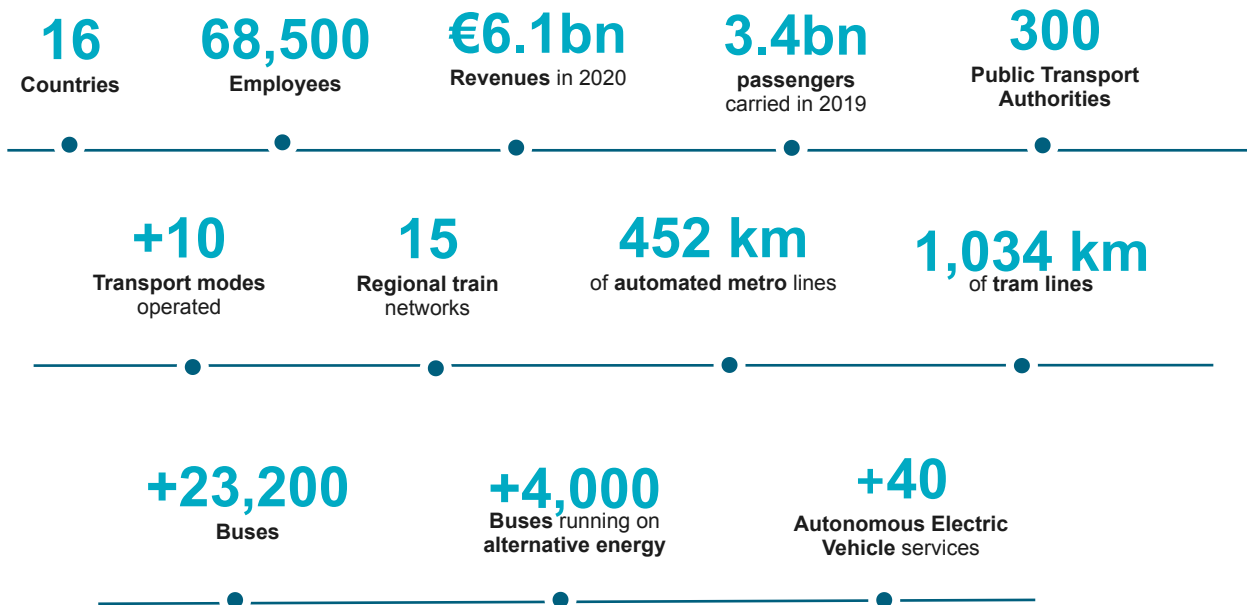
16
Countries

68,500
Employees

€6.1bn
Revenues in 2020

3.4bn
passengers
carried in 2019

300
Public Transport
Authorities

+10
Transport modes
operated

15
Regional train
networks

452 km
of automated metro lines

1,034 km
of tram lines

+23,200
Buses

+4,000
Buses running on
alternative energy

+40
Autonomous Electric
Vehicle services